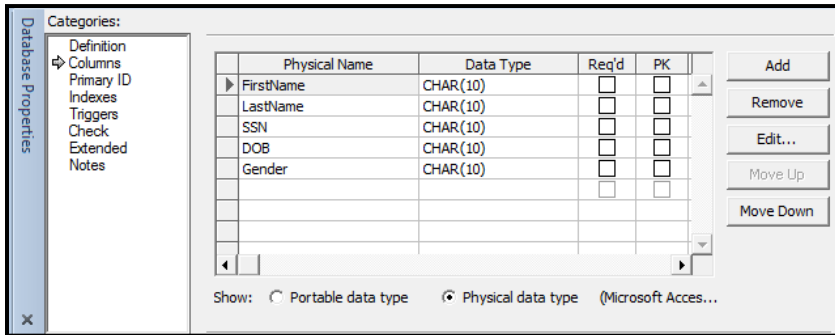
Database Properties

Categories:

Definition
Columns
Primary ID
Indexes
Triggers
Check
Extended
Notes

| Physical Name | Data Type | Req'd | PK |
|---|---|---|---|
| FirstName | CHAR(10) | | |
| LastName | CHAR(10) | | |
| SSN | CHAR(10) | | |
| DOB | CHAR(10) | | |
| Gender | CHAR(10) | | |

Add
Remove
Edit...
Move Up
Move Down

Show: Portable data type Physical data type (Microsoft Acces...

×